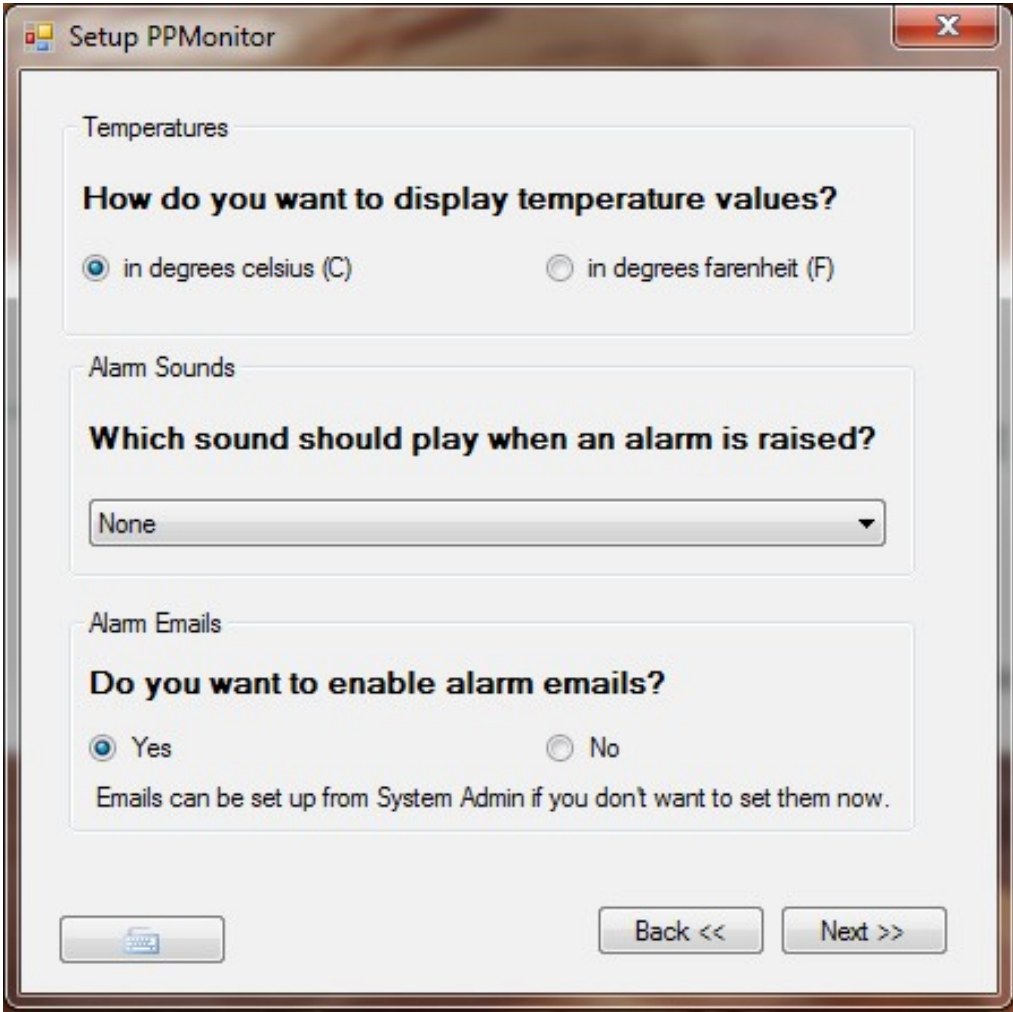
Setup PPMonitor

Temperatures

How do you want to display temperature values?

in degrees celsius (C)

in degrees farenheit (F)

Alarm Sounds

Which sound should play when an alarm is raised?

None

Alarm Emails

Do you want to enable alarm emails?

Yes

No

Emails can be set up from System Admin if you don't want to set them now.

Back <<

Next >>